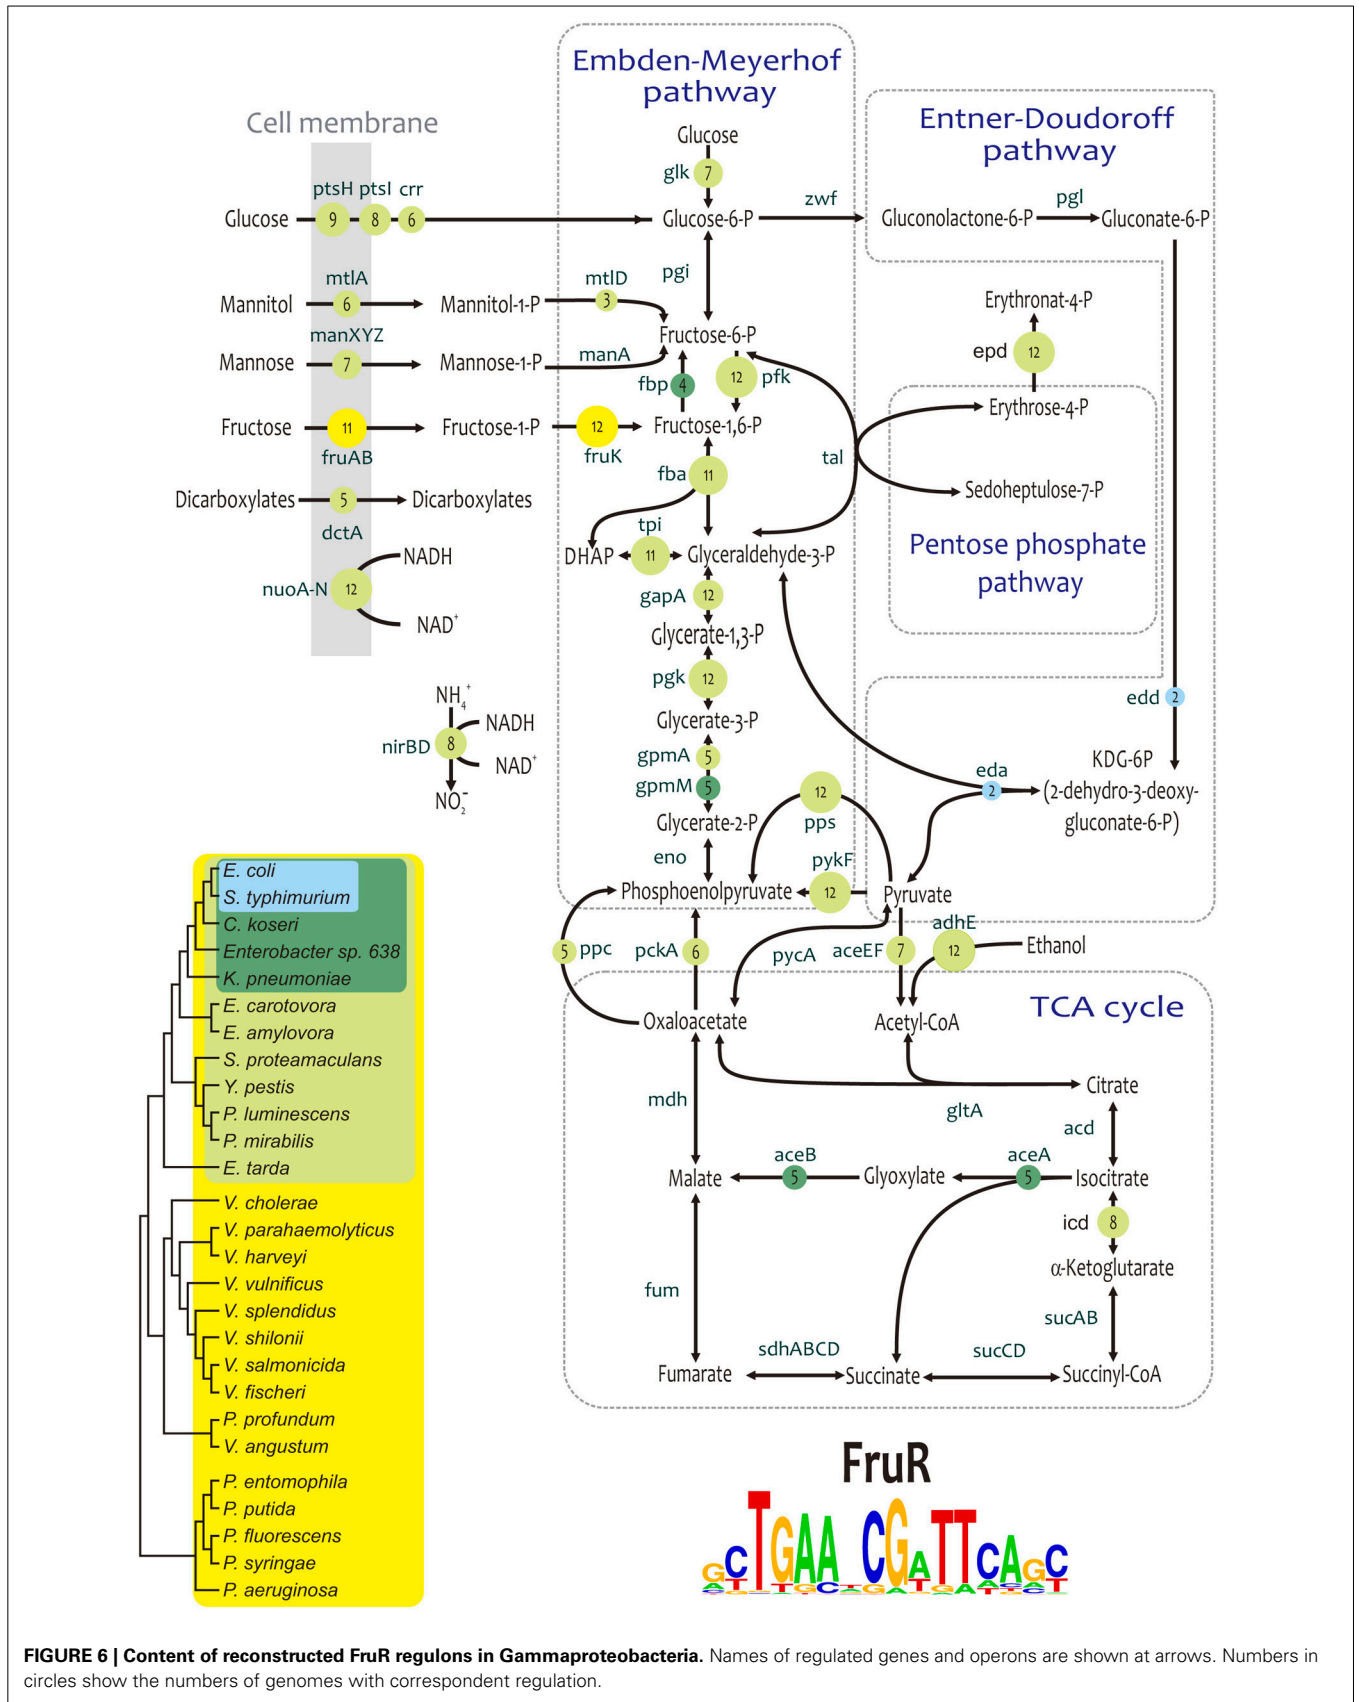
Embden-Meyerhof pathway

Entner-Doudoroff pathway

Cell membrane

Glucose
glk 7
Glucose ptsH 9 ptsI 8 crr 6 Glucose-6-P zwf Gluconolactone-6-P pgl Gluconate-6-P
pgi
Mannitol mtlA 6 Mannitol-1-P mtlD 3
Fructose-6-P
Erythronat-4-P
epd 12
Mannose manXYZ 7 Mannose-1-P manA
fbp 4 12 pfk
Erythrose-4-P
Fructose 11 fruAB Fructose-1-P 12 fruK Fructose-1,6-P
tal
fba 11
Sedoheptulose-7-P
Dicarboxylates 5 dctA Dicarboxylates
tpi
DHAP 11 Glyceraldehyde-3-P
Pentose phosphate pathway
nuoA-N 12 NADH NAD$^+$
gapA 12
Glycerate-1,3-P
pgk 12
edd 2
$NH_4^+$
nirBD 8 NADH NAD$^+$
$NO_2^-$
Glycerate-3-P
gpmA 5
gpmM 5
KDG-6P
eda 2 (2-dehydro-3-deoxy-gluconate-6-P)
12 pps
Glycerate-2-P
eno
pykF
Phosphoenolpyruvate 12 Pyruvate
adhE
5 ppc pckA 6 pycA aceEF 7 12 Ethanol
Oxaloacetate Acetyl-CoA TCA cycle
Citrate
mdh gltA acd
aceB aceA
Malate 5 Glyoxylate 5 Isocitrate
icd 8
α-Ketoglutarate
fum
sucAB
sdhABCD sucCD
Fumarate Succinate Succinyl-CoA

E. coli
S. typhimurium
C. koseri
Enterobacter sp. 638
K. pneumoniae
E. carotovora
E. amylovora
S. proteamaculans
Y. pestis
P. luminescens
P. mirabilis
E. tarda
V. cholerae
V. parahaemolyticus
V. harveyi
V. vulnificus
V. splendidus
V. shilonii
V. salmonicida
V. fischeri
P. profundum
V. angustum
P. entomophila
P. putida
P. fluorescens
P. syringae
P. aeruginosa

FruR

FIGURE 6 | Content of reconstructed FruR regulons in Gammaproteobacteria. Names of regulated genes and operons are shown at arrows. Numbers in circles show the numbers of genomes with correspondent regulation.